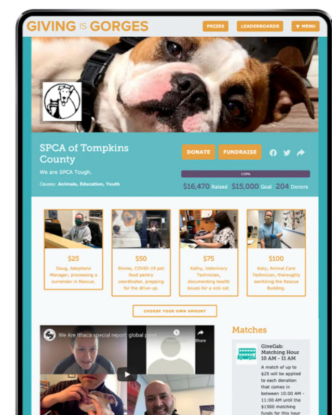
GIVING IS GORGES

PRIZES LEADERBOARDS MENU

SPCA of Tompkins County

We are SPCA Tough.

Causes: Animals, Education, Youth

DONATE FUNDRAISE

110%

$16,470 Raised $15,000 Goal 204 Donors

$25
Doug, Adoptions Manager, processing a surrender in Rescue.

$50
Renee, COVID-19 pet food pantry coordinator, prepping for the drive-up.

$75
Kathy, Veterinary Technician, documenting health issues for a sick cat.

$100
Kelly, Animal Care Technician, thoroughly sanitizing the Rescue Building.

CHOOSE YOUR OWN AMOUNT

We Are Ithaca special report: global pand...

Matches

GiveGab: Matching Hour 10 AM - 11 AM

A match of up to $25 will be applied to each donation that comes in between 10:00 AM - 11:00 AM until the $1500 matching funds for this hour